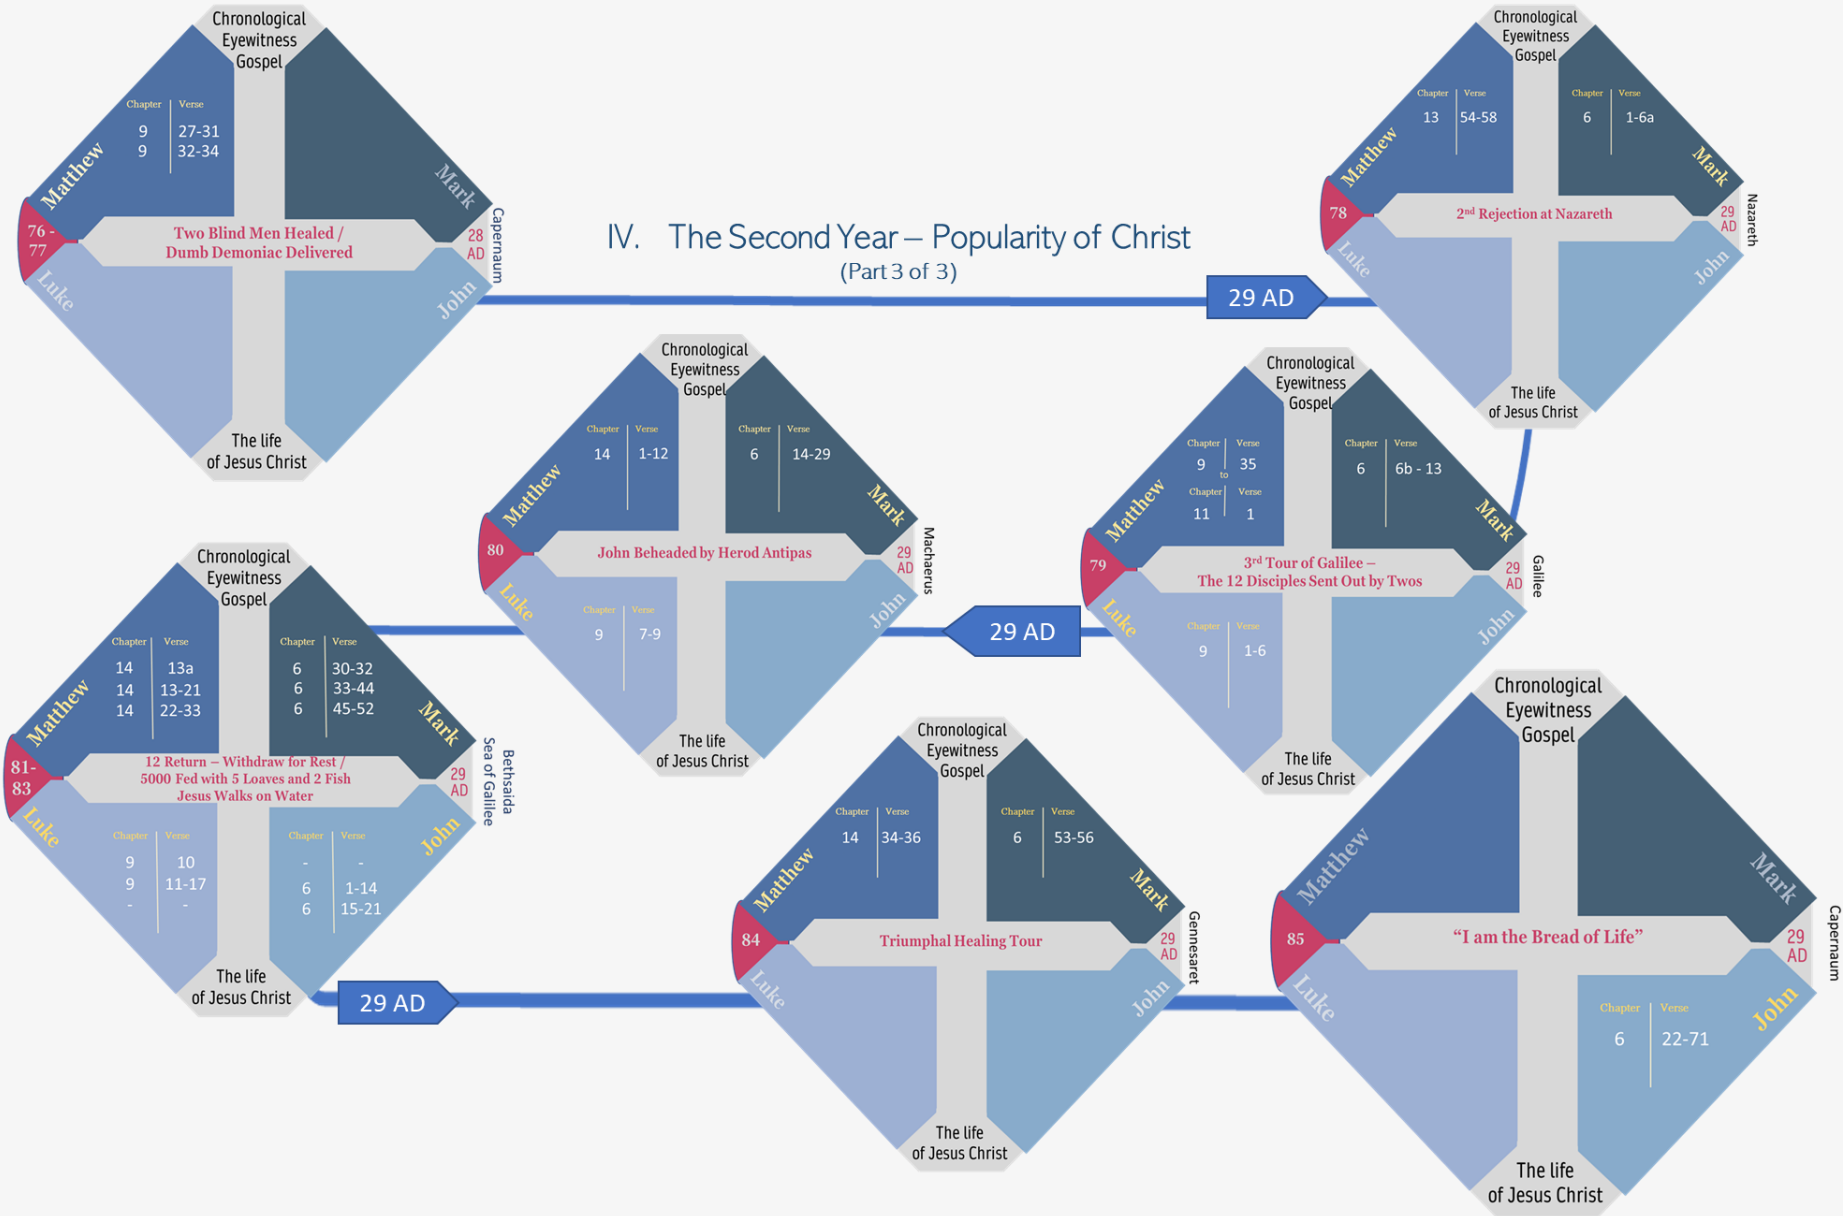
IV. The Second Year – Popularity of Christ
(Part 3 of 3)

Chronological Eyewitness Gospel

Matthew
Chapter | Verse
9 | 27-31
9 | 32-34

Mark

76 - 77
Two Blind Men Healed / Dumb Demoniac Delivered
28 AD
Capernaum

Luke
John

The life of Jesus Christ

29 AD

Chronological Eyewitness Gospel

Matthew
Chapter | Verse
13 | 54-58

Mark
Chapter | Verse
6 | 1-6a

78
2nd Rejection at Nazareth
29 AD
Nazareth

Luke
John

The life of Jesus Christ

Chronological Eyewitness Gospel

Matthew
Chapter | Verse
14 | 1-12

Mark
Chapter | Verse
6 | 14-29

80
John Beheaded by Herod Antipas
29 AD
Machaerus

Luke
Chapter | Verse
9 | 7-9

John

The life of Jesus Christ

Chronological Eyewitness Gospel

Matthew
Chapter | Verse
9 | 35
to
Chapter | Verse
11 | 1

Mark
Chapter | Verse
6 | 6b - 13

79
3rd Tour of Galilee – The 12 Disciples Sent Out by Twos
29 AD
Galilee

Luke
Chapter | Verse
9 | 1-6

John

The life of Jesus Christ

29 AD

Chronological Eyewitness Gospel

Matthew
Chapter | Verse
14 | 13a
14 | 13-21
14 | 22-33

Mark
Chapter | Verse
6 | 30-32
6 | 33-44
6 | 45-52

81-83
12 Return – Withdraw for Rest / 5000 Fed with 5 Loaves and 2 Fish Jesus Walks on Water
29 AD
Bethsaida
Sea of Galilee

Luke
Chapter | Verse
9 | 10
9 | 11-17
- | -

John
Chapter | Verse
- | -
6 | 1-14
6 | 15-21

The life of Jesus Christ

29 AD

Chronological Eyewitness Gospel

Matthew
Chapter | Verse
14 | 34-36

Mark
Chapter | Verse
6 | 53-56

84
Triumphal Healing Tour
29 AD
Gennesaret

Luke
John

The life of Jesus Christ

Chronological Eyewitness Gospel

Matthew
Mark

85
"I am the Bread of Life"
29 AD
Capernaum

Luke
John
Chapter | Verse
6 | 22-71

The life of Jesus Christ